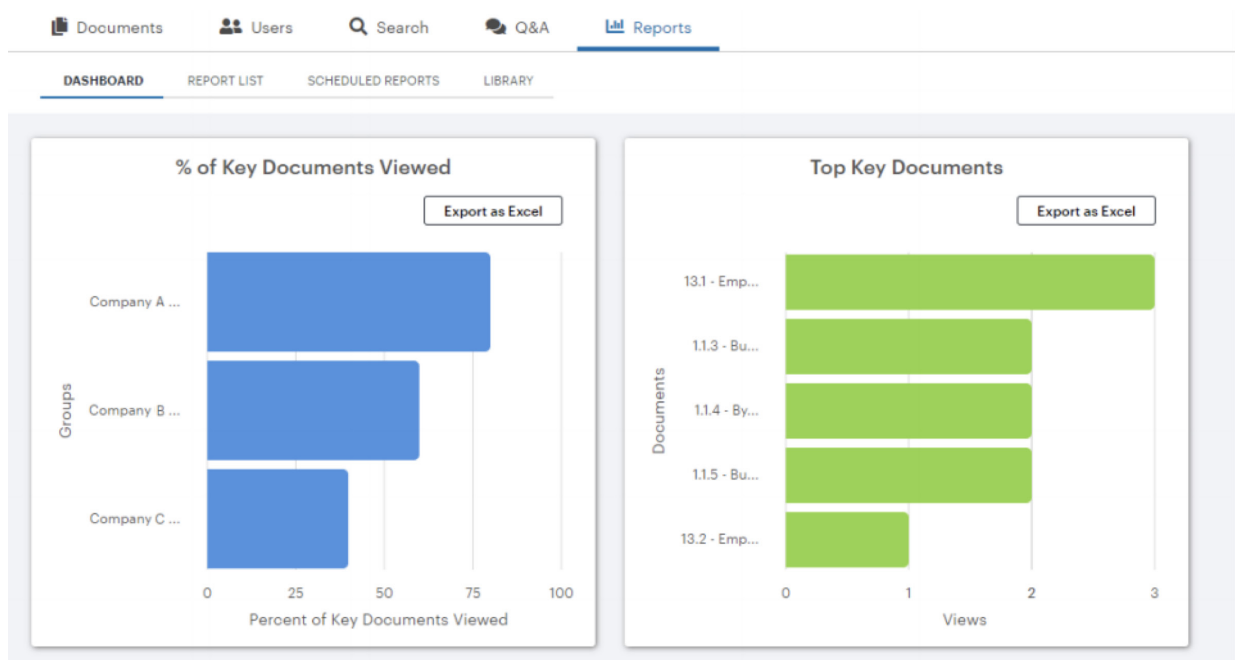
Documents Users Search Q&A Reports

DASHBOARD REPORT LIST SCHEDULED REPORTS LIBRARY

% of Key Documents Viewed

Export as Excel

Groups

Company A ...

Company B ...

Company C ...

0 25 50 75 100

Percent of Key Documents Viewed

Top Key Documents

Export as Excel

Documents

13.1 - Emp...

1.1.3 - Bu...

1.1.4 - By...

1.1.5 - Bu...

13.2 - Emp...

0 1 2 3

Views